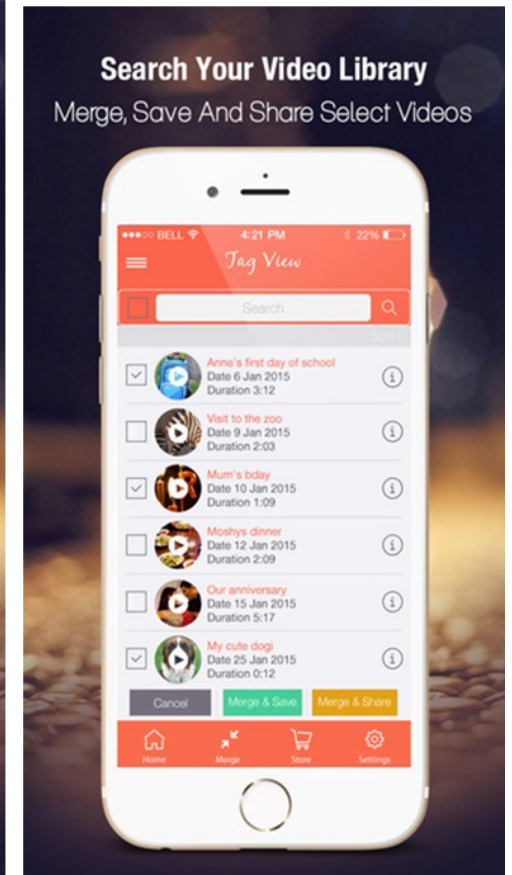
Search Your Video Library
Merge, Save And Share Select Videos

●●●○○ BELL 4:21 PM 22%
Tag View

Search
Sort

Anne's first day of school
Date 6 Jan 2015
Duration 3:12

Visit to the zoo
Date 9 Jan 2015
Duration 2:03

Mum's bday
Date 10 Jan 2015
Duration 1:09

Moshys dinner
Date 12 Jan 2015
Duration 2:09

Our anniversary
Date 15 Jan 2015
Duration 5:17

My cute dogi
Date 25 Jan 2015
Duration 0:12

Cancel
Merge & Save
Merge & Share

Home
Merge
Store
Settings